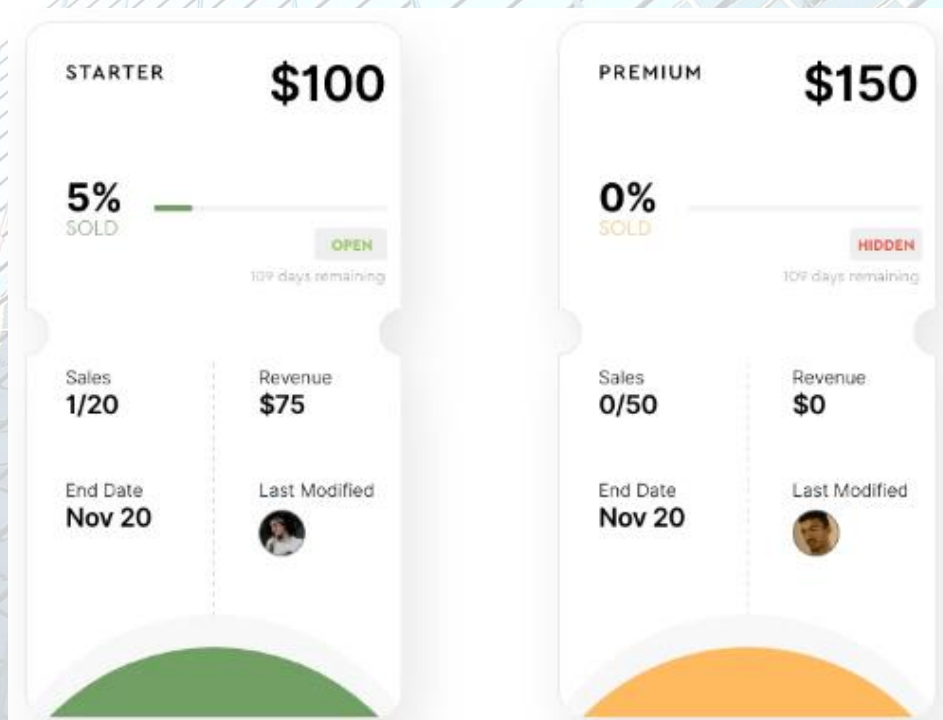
STARTER

$100

5%
SOLD

OPEN

109 days remaining

Sales
1/20

Revenue
$75

End Date
Nov 20

Last Modified

PREMIUM

$150

0%
SOLD

HIDDEN

109 days remaining

Sales
0/50

Revenue
$0

End Date
Nov 20

Last Modified